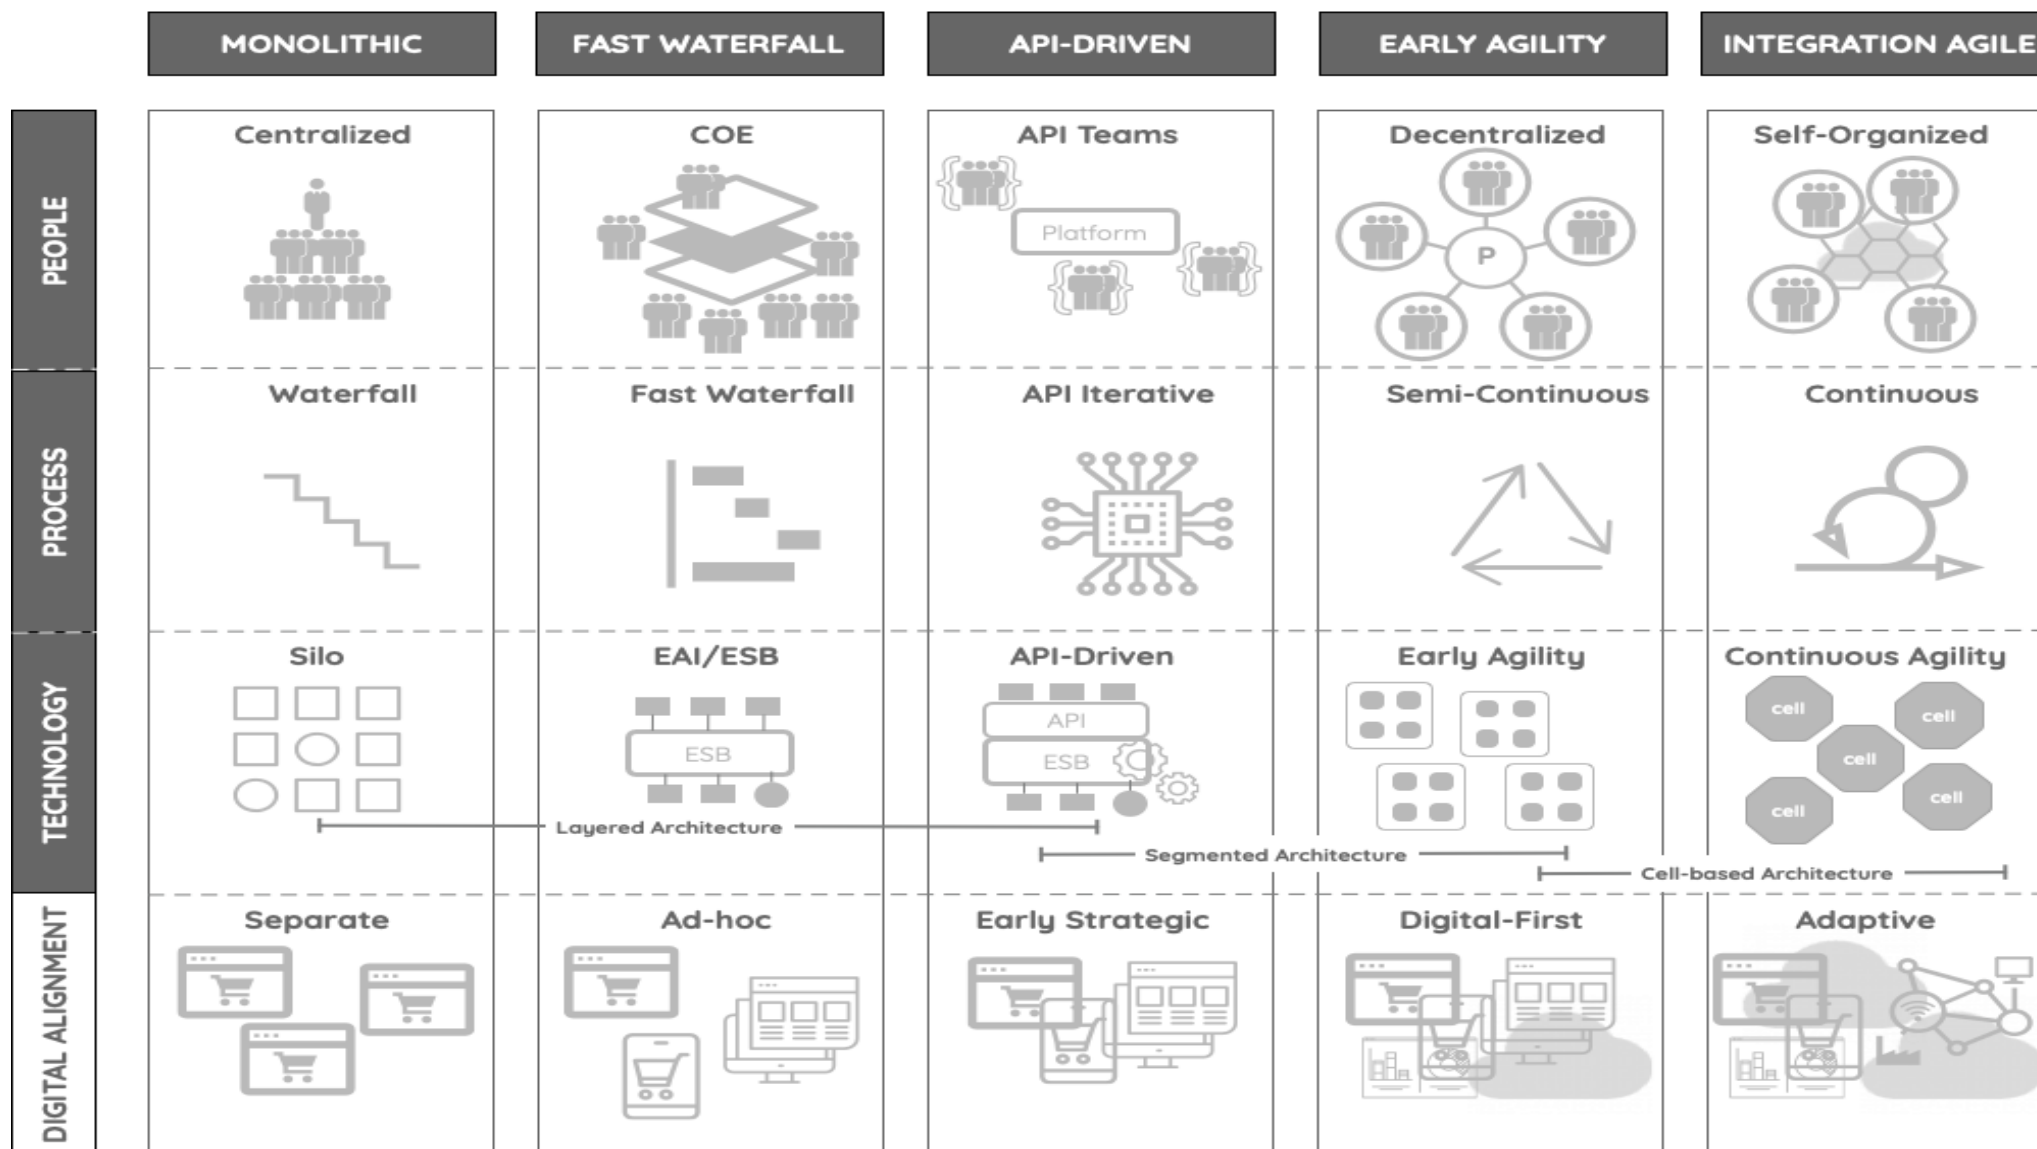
| | MONOLITHIC | FAST WATERFALL | API-DRIVEN | EARLY AGILITY | INTEGRATION AGILE |
|---|---|---|---|---|---|
| PEOPLE | Centralized | COE | API Teams<br>Platform | Decentralized<br>P | Self-Organized |
| PROCESS | Waterfall | Fast Waterfall | API Iterative | Semi-Continuous | Continuous |
| TECHNOLOGY | Silo | EAI/ESB<br>ESB | API-Driven<br>API<br>ESB | Early Agility | Continuous Agility<br>cell cell cell cell cell |
| DIGITAL ALIGNMENT | Separate | Ad-hoc | Early Strategic | Digital-First | Adaptive |

Layered Architecture

Segmented Architecture

Cell-based Architecture